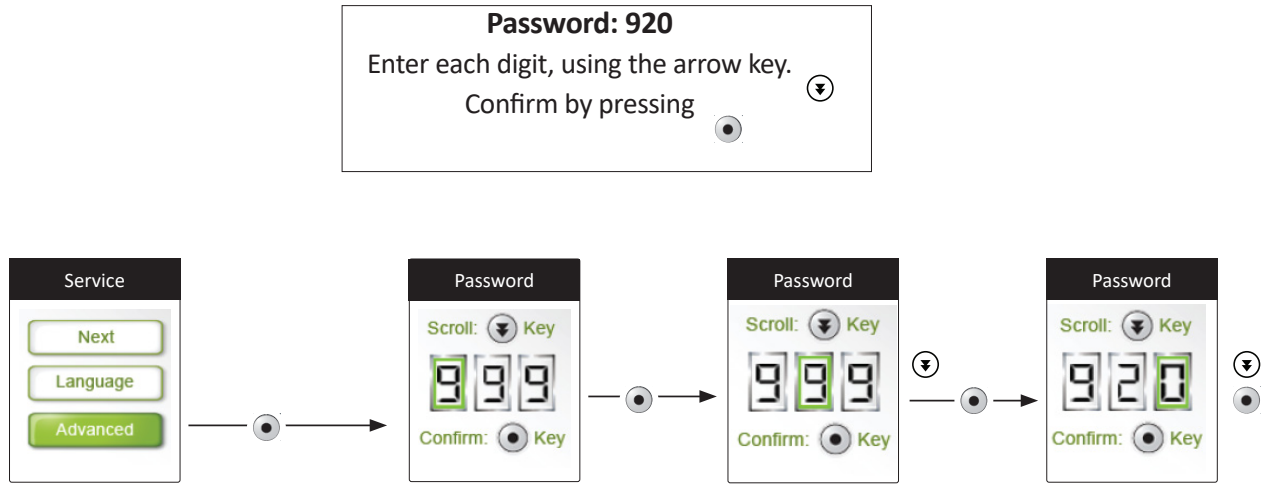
**Password: 920**

Enter each digit, using the arrow key.

Confirm by pressing

Service

Next

Language

Advanced

Password

Scroll: Key

999

Confirm: Key

Password

Scroll: Key

999

Confirm: Key

Password

Scroll: Key

920

Confirm: Key